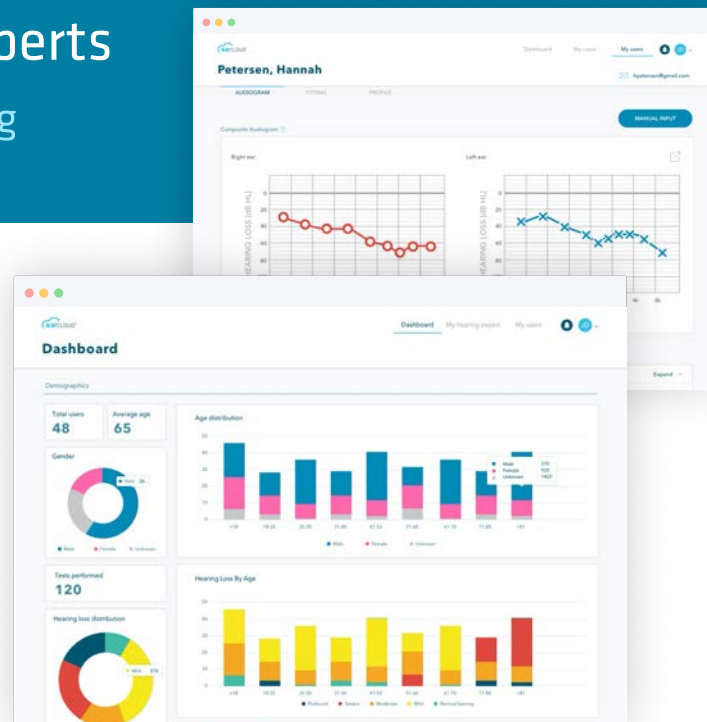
perts

g

earcloud

Dashboard My users My users

Petersen, Hannah

hpetersen@gmail.com

AUDIOGRAM FITTING PROFILE

MANUAL INPUT

Composite Audiogram

Right ear

Left ear

HEARING LOSS [dB HL]

0
20
40
60
80

HEARING LOSS [dB HL]

0
20
40
60
80

4k 8k

earcloud

Dashboard My hearing expert My users

Dashboard

Demographics

Expand

Total users
48

Average age
65

Gender

Male Female Unknown

Age distribution

Male
Female
Unknown

Male Female Unknown

Tests performed
120

Hearing loss distribution

Hearing Loss By Age

Profound Severe Moderate Mild Normal hearing